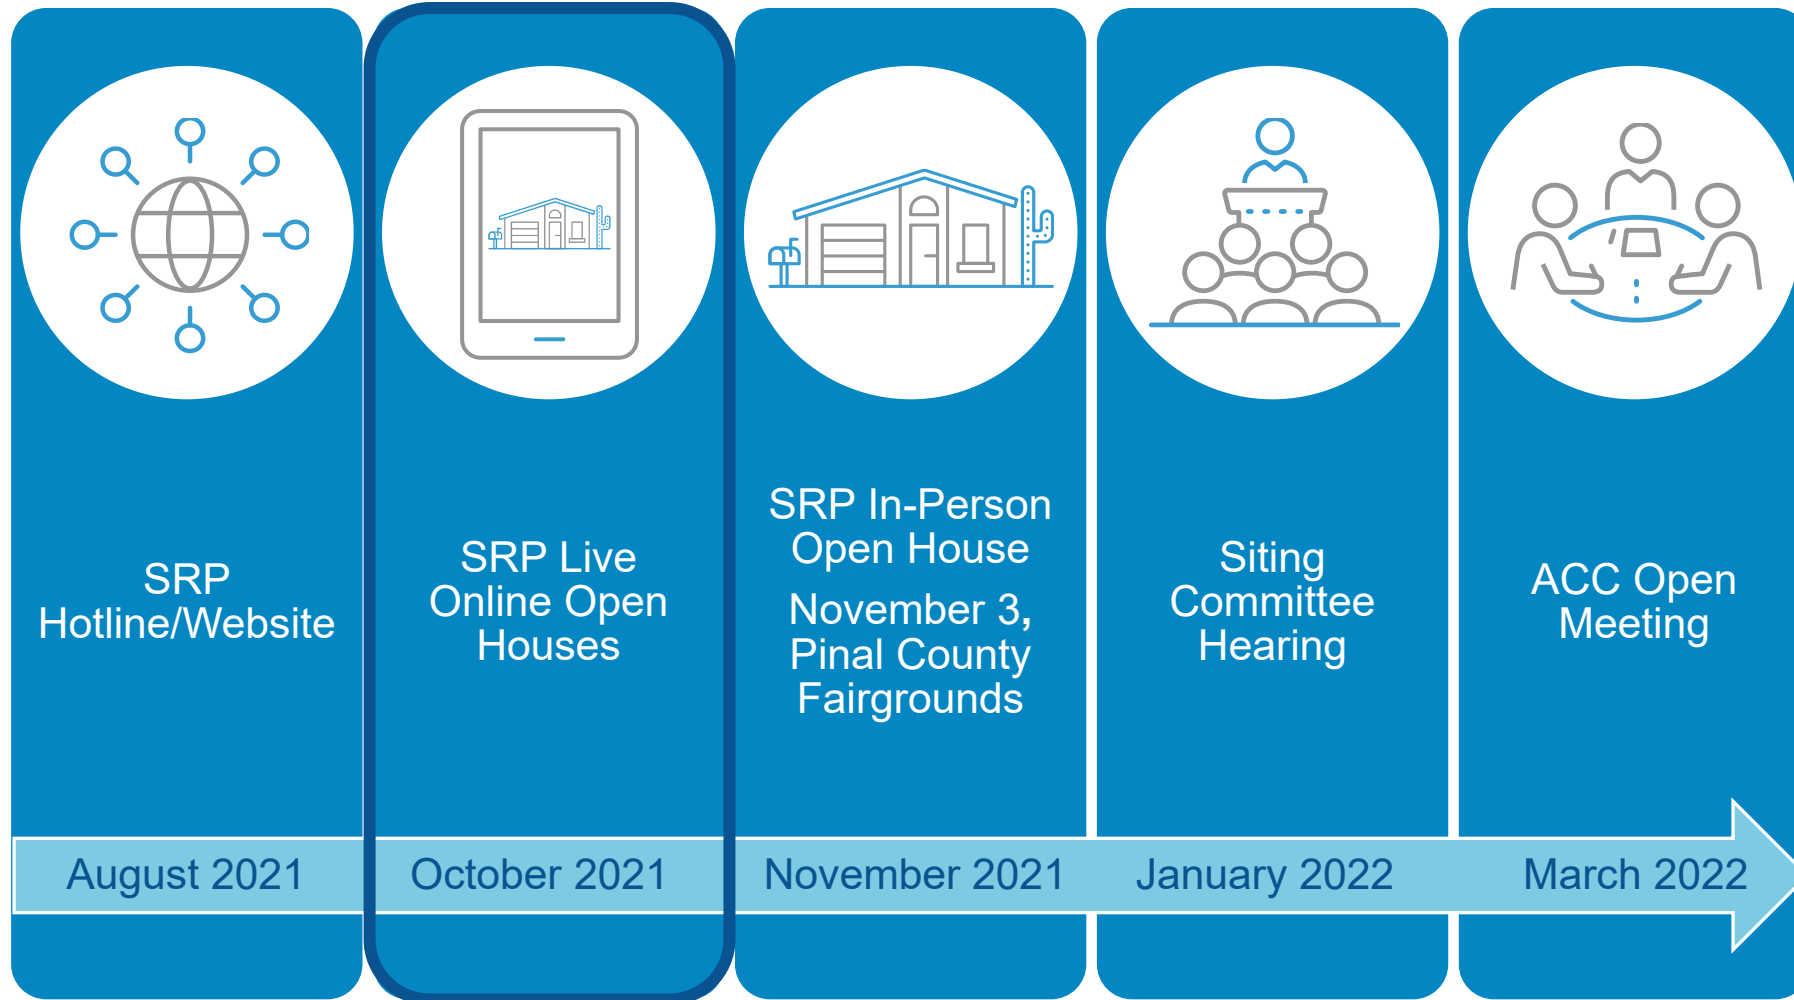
SRP Hotline/Website

SRP Live Online Open Houses

SRP In-Person Open House

November 3, Pinal County Fairgrounds

Siting Committee Hearing

ACC Open Meeting

August 2021

October 2021

November 2021

January 2022

March 2022